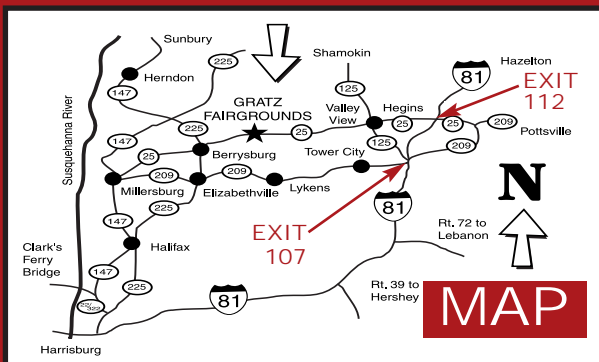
Sunbury
Herndon
225
Shamokin
Hazelton
81
EXIT 112
147
125
GRATZ FAIRGROUNDS
Valley View
Hegins
25
25
209
Pottsville
225
147
25
Berrysburg
Tower City
125
209
25
209
209
Susquehanna River
Millersburg
Elizabethville
Lykens
N
81
225
147
EXIT 107
Rt. 72 to Lebanon
Halifax
Clark's Ferry Bridge
147
225
Rt. 39 to Hershey
81
22/322
MAP
Harrisburg